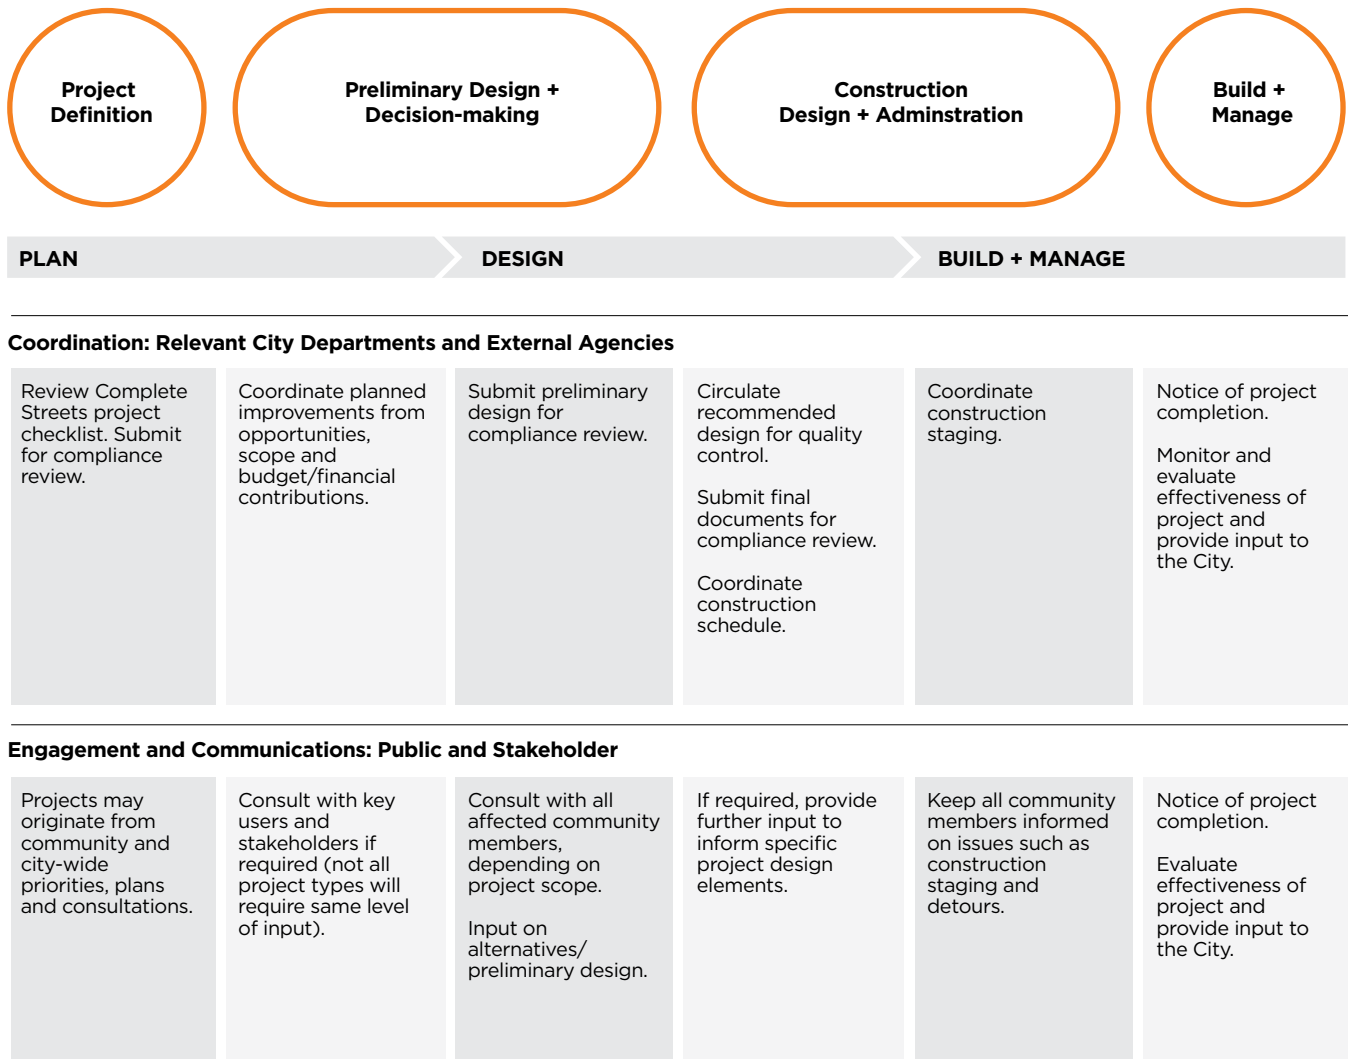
Project Definition

Preliminary Design + Decision-making

Construction Design + Adminstration

Build + Manage

PLAN

DESIGN

BUILD + MANAGE

Coordination: Relevant City Departments and External Agencies

Review Complete Streets project checklist. Submit for compliance review.

Coordinate planned improvements from opportunities, scope and budget/financial contributions.

Submit preliminary design for compliance review.

Circulate recommended design for quality control.

Submit final documents for compliance review.

Coordinate construction schedule.

Coordinate construction staging.

Notice of project completion.

Monitor and evaluate effectiveness of project and provide input to the City.

Engagement and Communications: Public and Stakeholder

Projects may originate from community and city-wide priorities, plans and consultations.

Consult with key users and stakeholders if required (not all project types will require same level of input).

Consult with all affected community members, depending on project scope.

Input on alternatives/ preliminary design.

If required, provide further input to inform specific project design elements.

Keep all community members informed on issues such as construction staging and detours.

Notice of project completion.

Evaluate effectiveness of project and provide input to the City.